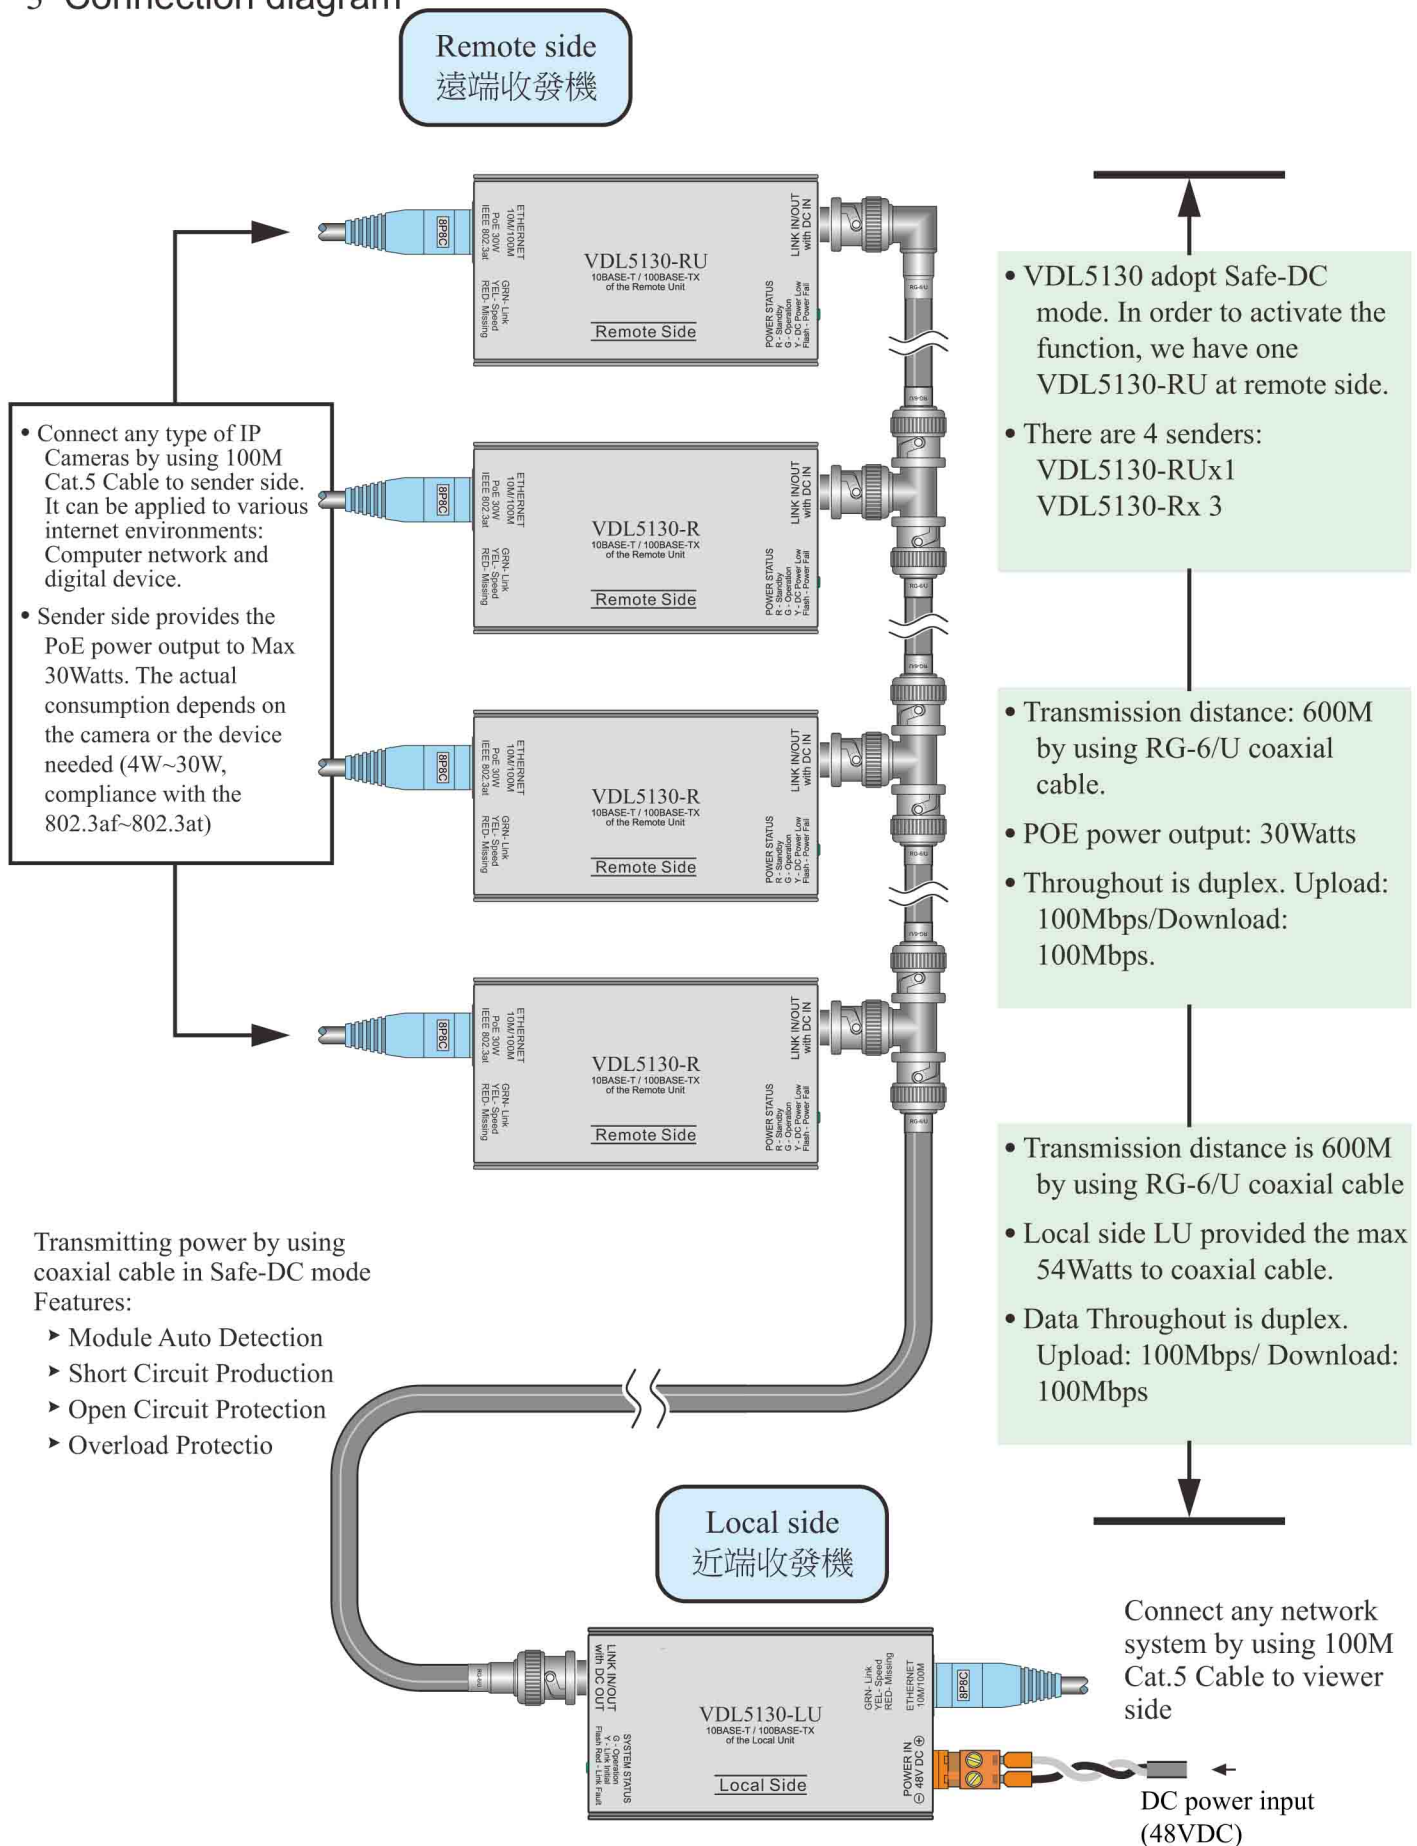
5 Connection diagram

Remote side
遠端收發機

ETHERNET 10M/100M PoE 30W IEEE 802.3at
GRN- Link YEL- Speed RED- Missing
8P8C
VDL5130-RU
10BASE-T / 100BASE-TX of the Remote Unit
Remote Side
LINK IN/OUT with DC IN
POWER STATUS R - Standby G - Operation Y - DC Power Low Flash - Power Fail

• VDL5130 adopt Safe-DC mode. In order to activate the function, we have one VDL5130-RU at remote side.
• There are 4 senders: VDL5130-RUx1 VDL5130-Rx 3

• Connect any type of IP Cameras by using 100M Cat.5 Cable to sender side. It can be applied to various internet environments: Computer network and digital device.
• Sender side provides the PoE power output to Max 30Watts. The actual consumption depends on the camera or the device needed (4W~30W, compliance with the 802.3af~802.3at)

VDL5130-R
10BASE-T / 100BASE-TX of the Remote Unit
Remote Side

VDL5130-R
10BASE-T / 100BASE-TX of the Remote Unit
Remote Side

• Transmission distance: 600M by using RG-6/U coaxial cable.
• POE power output: 30Watts
• Throughout is duplex. Upload: 100Mbps/Download: 100Mbps.

VDL5130-R
10BASE-T / 100BASE-TX of the Remote Unit
Remote Side

• Transmission distance is 600M by using RG-6/U coaxial cable
• Local side LU provided the max 54Watts to coaxial cable.
• Data Throughout is duplex. Upload: 100Mbps/ Download: 100Mbps

Transmitting power by using coaxial cable in Safe-DC mode
Features:
➤ Module Auto Detection
➤ Short Circuit Production
➤ Open Circuit Protection
➤ Overload Protectio

Local side
近端收發機

LINK IN/OUT with DC OUT
SYSTEM STATUS G - Operation Y - Link Initial Flash Red - Link Fault
VDL5130-LU
10BASE-T / 100BASE-TX of the Local Unit
Local Side
GRN- Link YEL- Speed RED- Missing
ETHERNET 10M/100M
8P8C
POWER IN 48V DC

Connect any network system by using 100M Cat.5 Cable to viewer side

DC power input (48VDC)